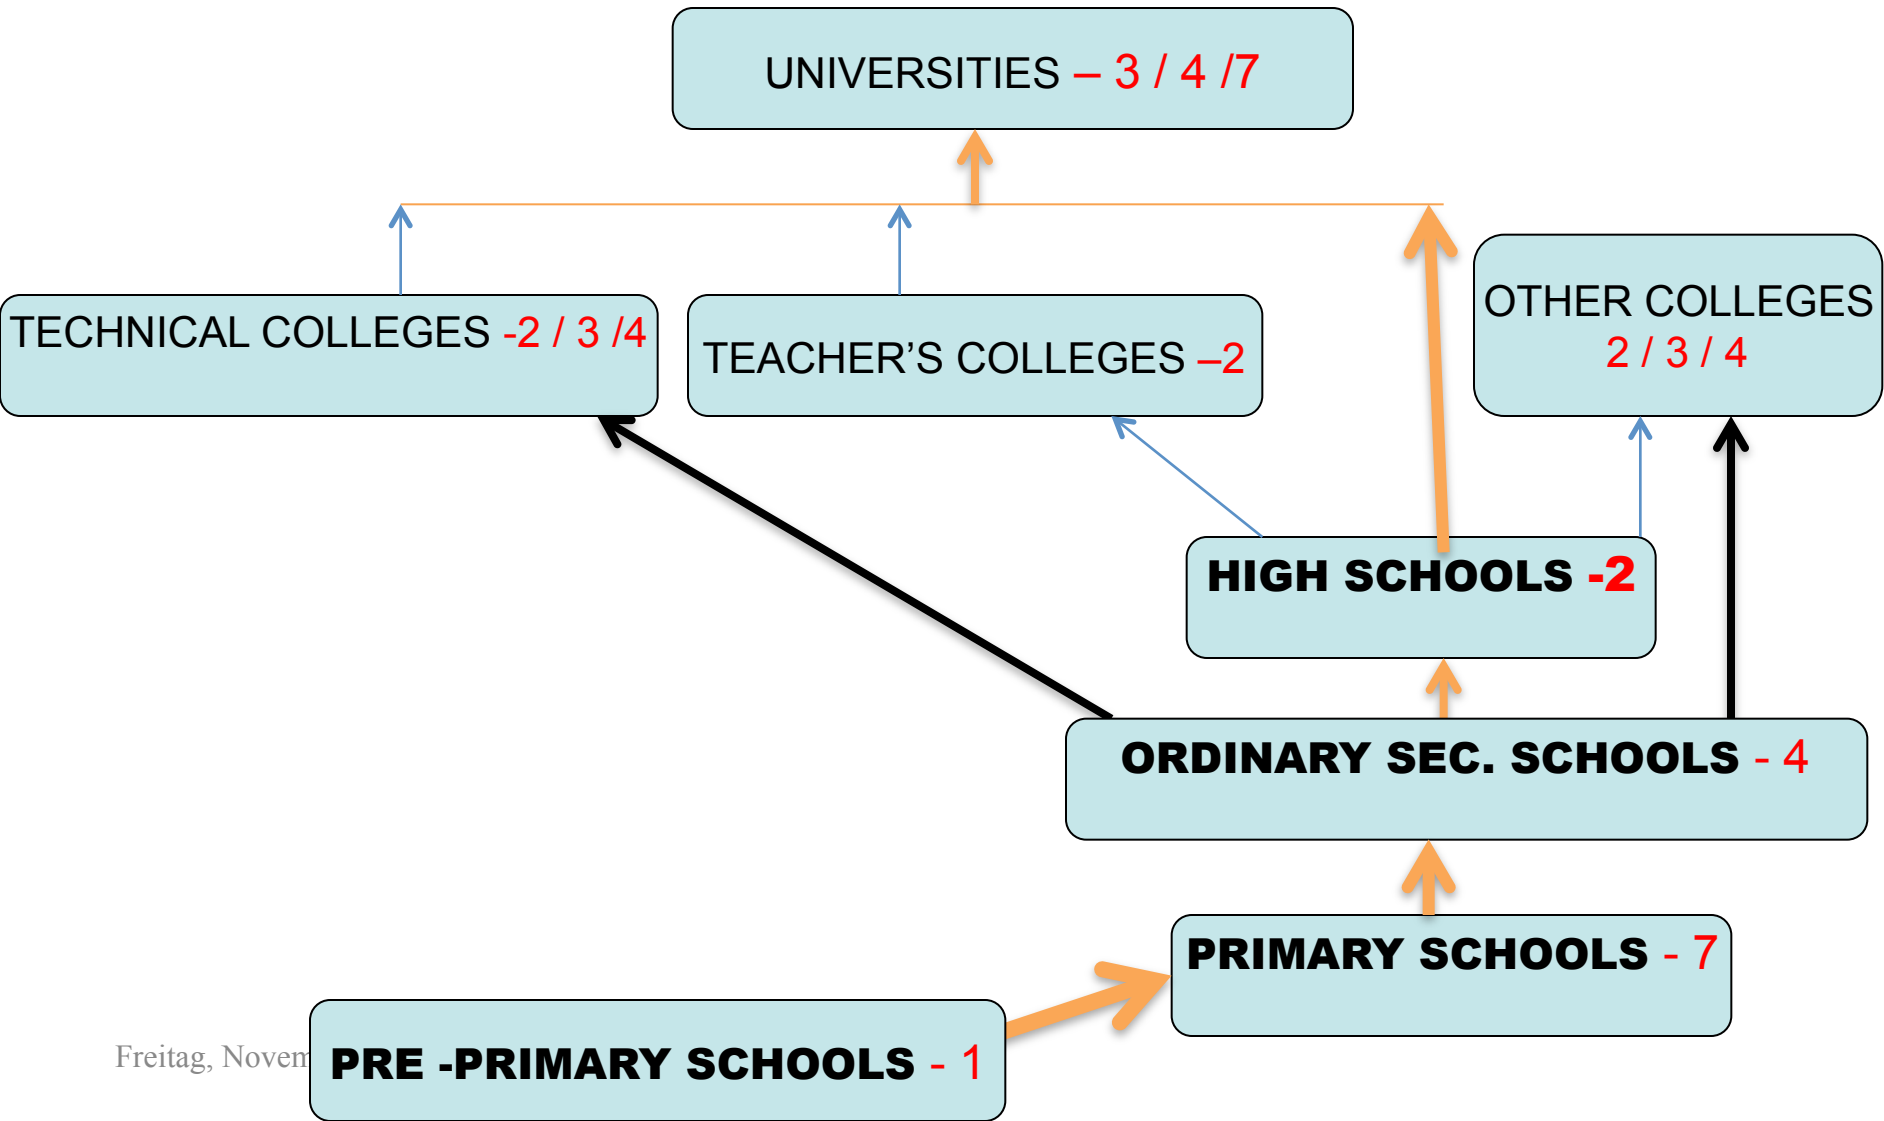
UNIVERSITIES – 3 / 4 /7

TECHNICAL COLLEGES -2 / 3 /4

TEACHER'S COLLEGES –2

OTHER COLLEGES 2 / 3 / 4

HIGH SCHOOLS -2

ORDINARY SEC. SCHOOLS - 4

PRIMARY SCHOOLS - 7

Freitag, Novem

PRE -PRIMARY SCHOOLS - 1